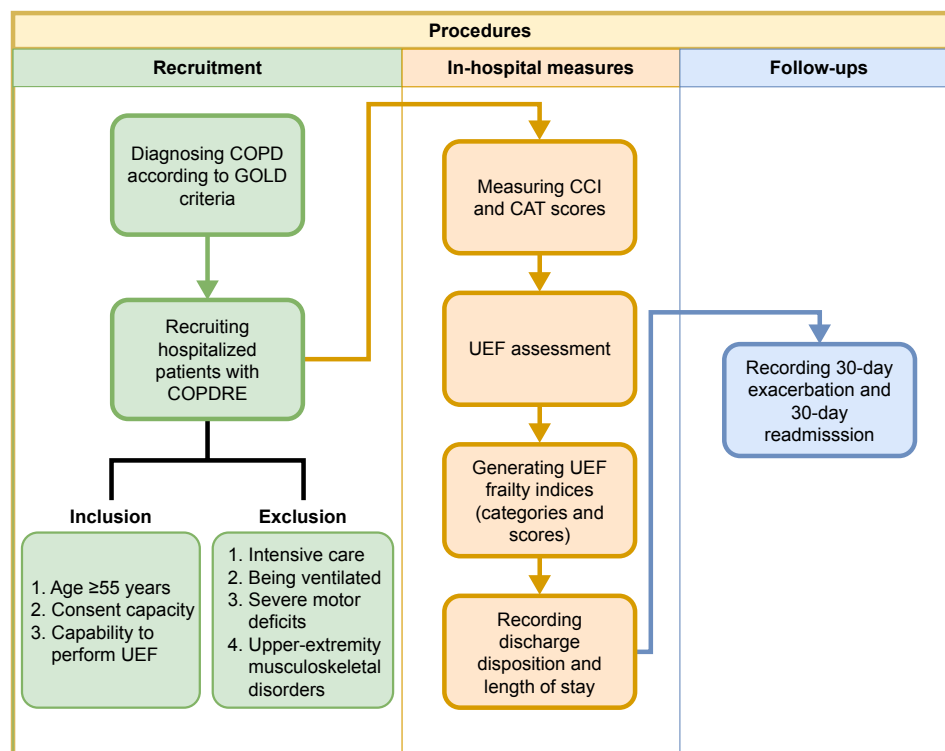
Procedures

Recruitment

Diagnosing COPD according to GOLD criteria

Recruiting hospitalized patients with COPDRE

Inclusion

1. Age ≥55 years
2. Consent capacity
3. Capability to perform UEF

Exclusion

1. Intensive care
2. Being ventilated
3. Severe motor deficits
4. Upper-extremity musculoskeletal disorders

In-hospital measures

Measuring CCI and CAT scores

UEF assessment

Generating UEF frailty indices (categories and scores)

Recording discharge disposition and length of stay

Follow-ups

Recording 30-day exacerbation and 30-day readmisssion